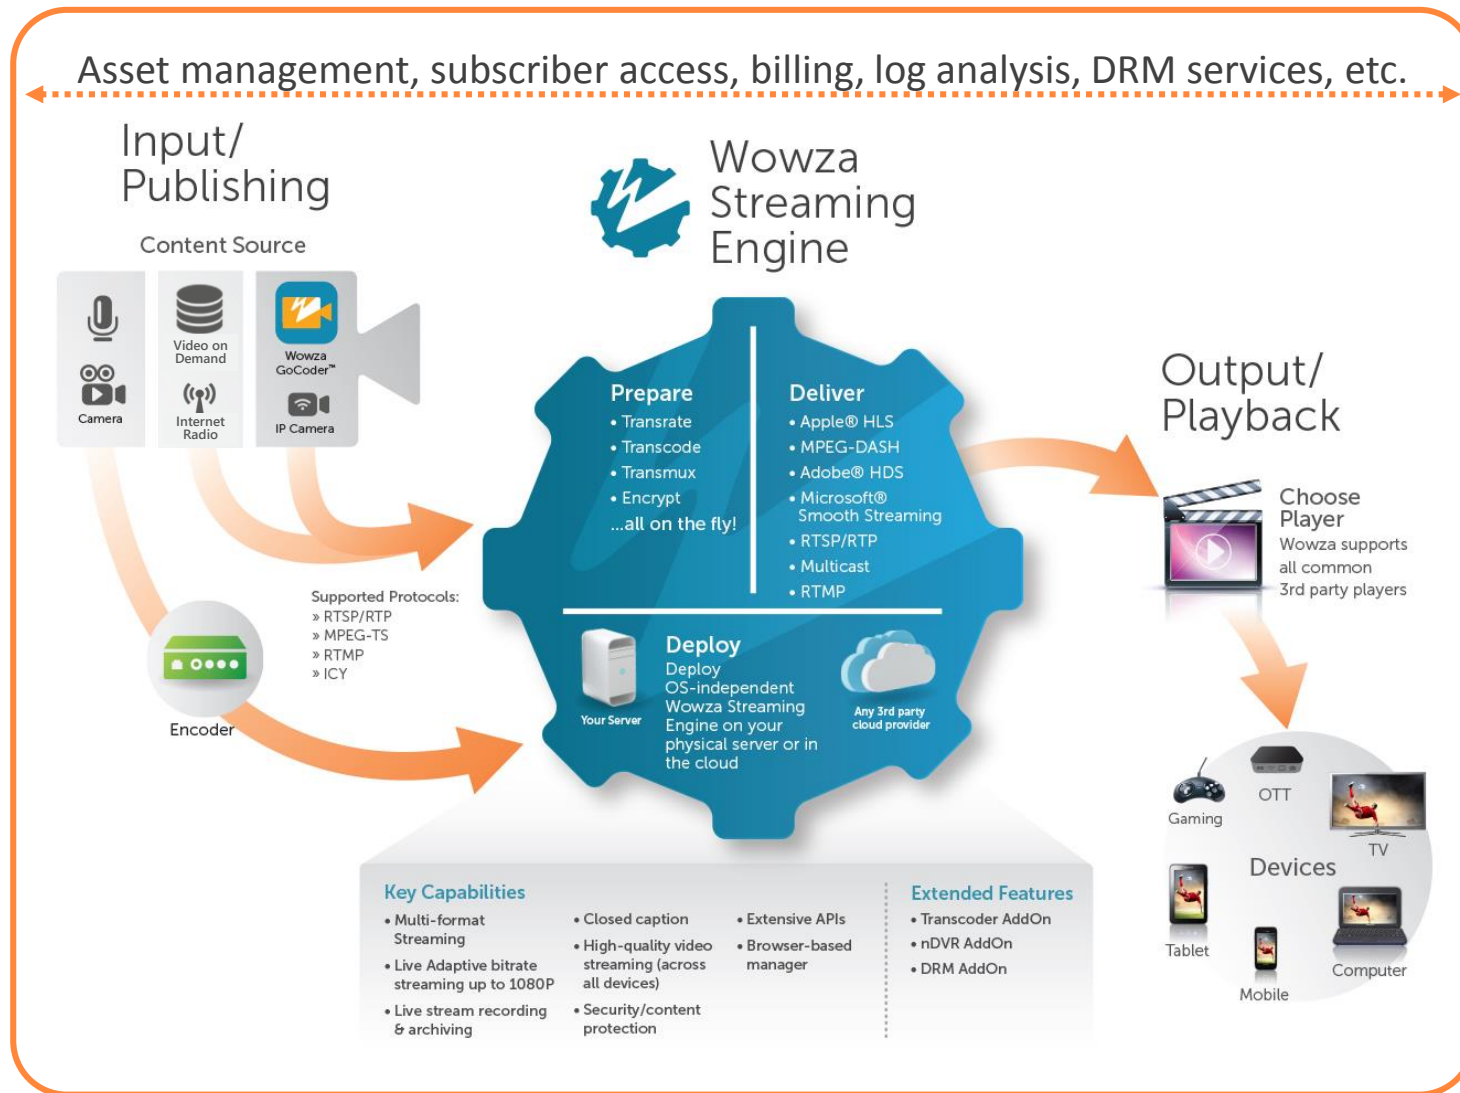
Asset management, subscriber access, billing, log analysis, DRM services, etc.

Input/ Publishing

Content Source

Camera

Video on Demand

Internet Radio

Wowza GoCoder™

IP Camera

Encoder

Supported Protocols:
» RTSP/RTP
» MPEG-TS
» RTMP
» ICY

Wowza Streaming Engine

Prepare
• Transrate
• Transcode
• Transmux
• Encrypt
...all on the fly!

Deliver
• Apple® HLS
• MPEG-DASH
• Adobe® HDS
• Microsoft® Smooth Streaming
• RTSP/RTP
• Multicast
• RTMP

Your Server

Deploy
Deploy OS-independent Wowza Streaming Engine on your physical server or in the cloud

Any 3rd party cloud provider

Output/ Playback

Choose Player
Wowza supports all common 3rd party players

Gaming

OTT

TV

Devices

Tablet

Mobile

Computer

Key Capabilities
• Multi-format Streaming
• Live Adaptive bitrate streaming up to 1080P
• Live stream recording & archiving
• Closed caption
• High-quality video streaming (across all devices)
• Security/content protection
• Extensive APIs
• Browser-based manager

Extended Features
• Transcoder AddOn
• nDVR AddOn
• DRM AddOn